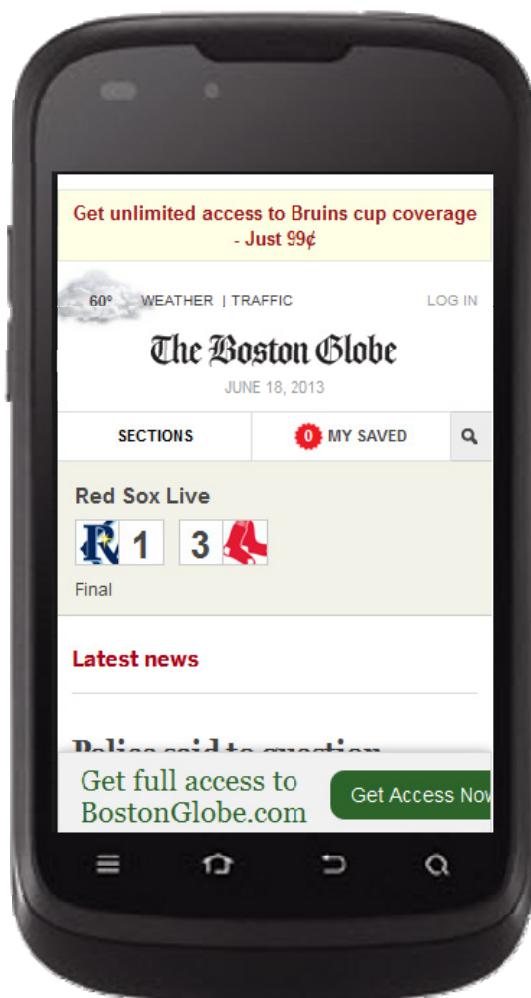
Get unlimited access to Bruins cup coverage - Just 99¢

60° WEATHER | TRAFFIC LOG IN

The Boston Globe

JUNE 18, 2013

SECTIONS 0 MY SAVED

Red Sox Live

1 3

Final

Latest news

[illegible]

Get full access to BostonGlobe.com

Get Access Now